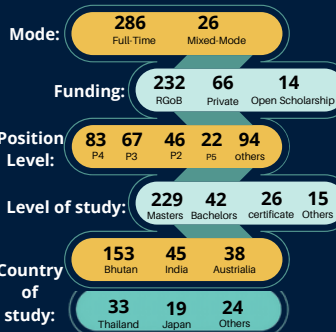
Mode: 286 Full-Time 26 Mixed-Mode

Funding: 232 RGoB 66 Private 14 Open Scholarship

Position Level: 83 P4 67 P3 46 P2 22 P5 94 others

Level of study: 229 Masters 42 Bachelors 26 certificate 15 Others

Country of study: 153 Bhutan 45 India 38 Australia

33 Thailand 19 Japan 24 Others